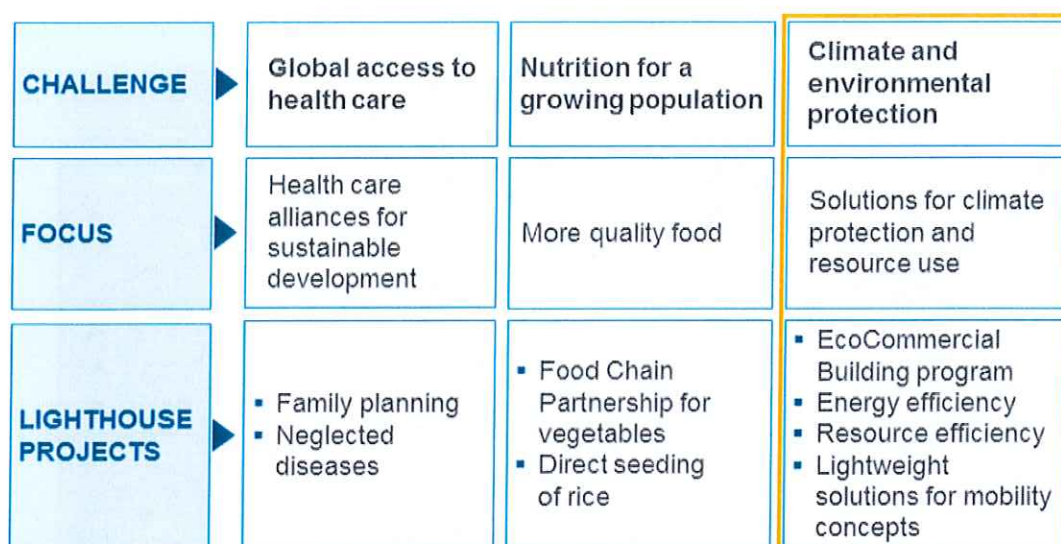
| CHALLENGE | Global access to health care | Nutrition for a growing population | Climate and environmental protection |
|---|---|---|---|
| FOCUS | Health care alliances for sustainable development | More quality food | Solutions for climate protection and resource use |
| LIGHTHOUSE PROJECTS | ▪ Family planning ▪ Neglected diseases | ▪ Food Chain Partnership for vegetables ▪ Direct seeding of rice | ▪ EcoCommercial Building program ▪ Energy efficiency ▪ Resource efficiency ▪ Lightweight solutions for mobility concepts |